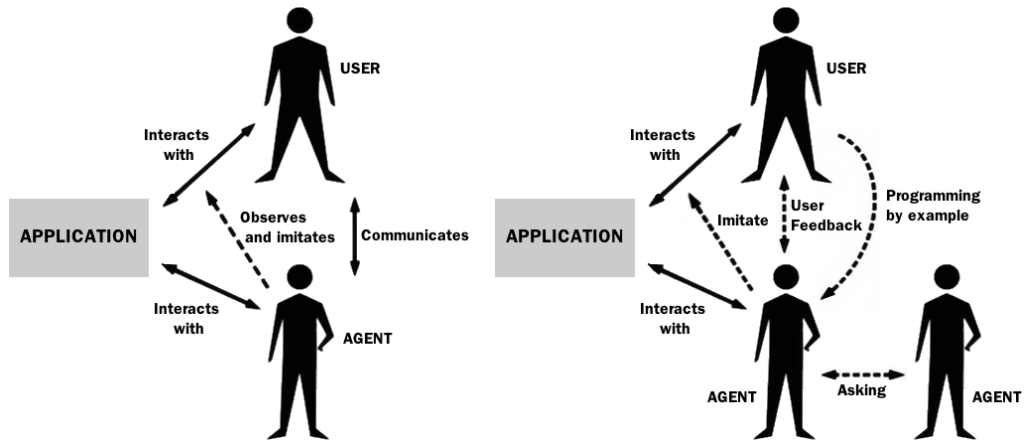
USER

Interacts with

APPLICATION

Observes and imitates

Communicates

Interacts with

AGENT

USER

Interacts with

User Feedback

Programming by example

APPLICATION

Imitate

Interacts with

AGENT

Asking

AGENT